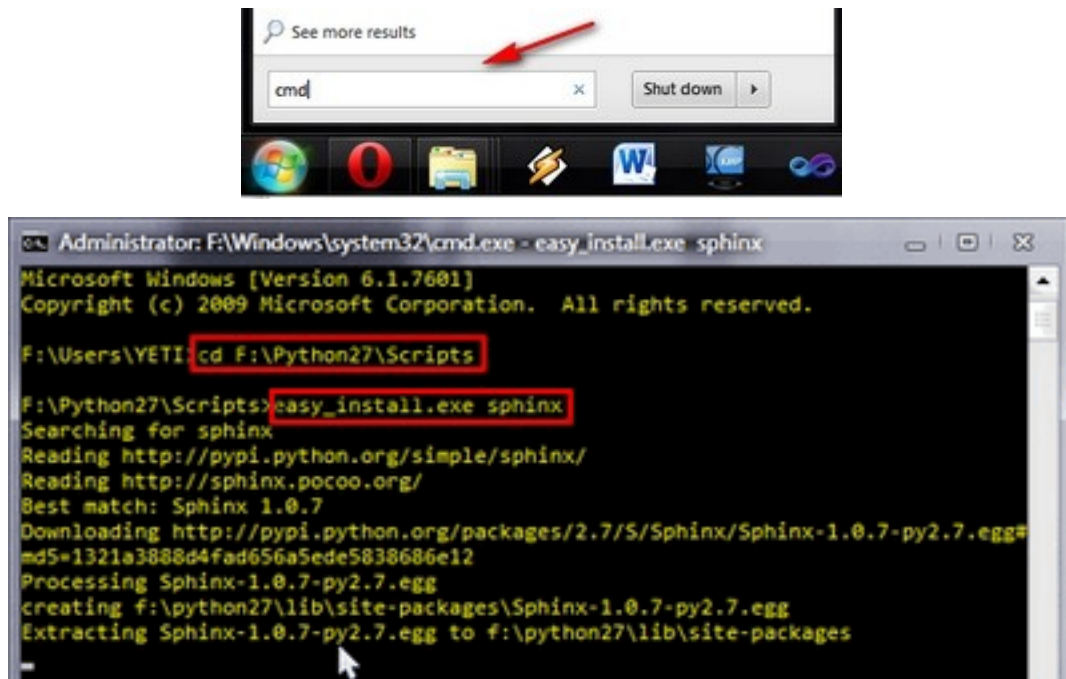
See more results

cmd

Shut down

Administrator: F:\Windows\system32\cmd.exe - easy_install.exe sphinx

Microsoft Windows [Version 6.1.7601]
Copyright (c) 2009 Microsoft Corporation. All rights reserved.

F:\Users\YETI>cd F:\Python27\Scripts

F:\Python27\Scripts>easy_install.exe sphinx
Searching for sphinx
Reading http://pypi.python.org/simple/sphinx/
Reading http://sphinx.pocoo.org/
Best match: Sphinx 1.0.7
Downloading http://pypi.python.org/packages/2.7/S/Sphinx/Sphinx-1.0.7-py2.7.egg#md5=1321a3888d4fad656a5ede5838686e12
Processing Sphinx-1.0.7-py2.7.egg
creating f:\python27\lib\site-packages\Sphinx-1.0.7-py2.7.egg
Extracting Sphinx-1.0.7-py2.7.egg to f:\python27\lib\site-packages